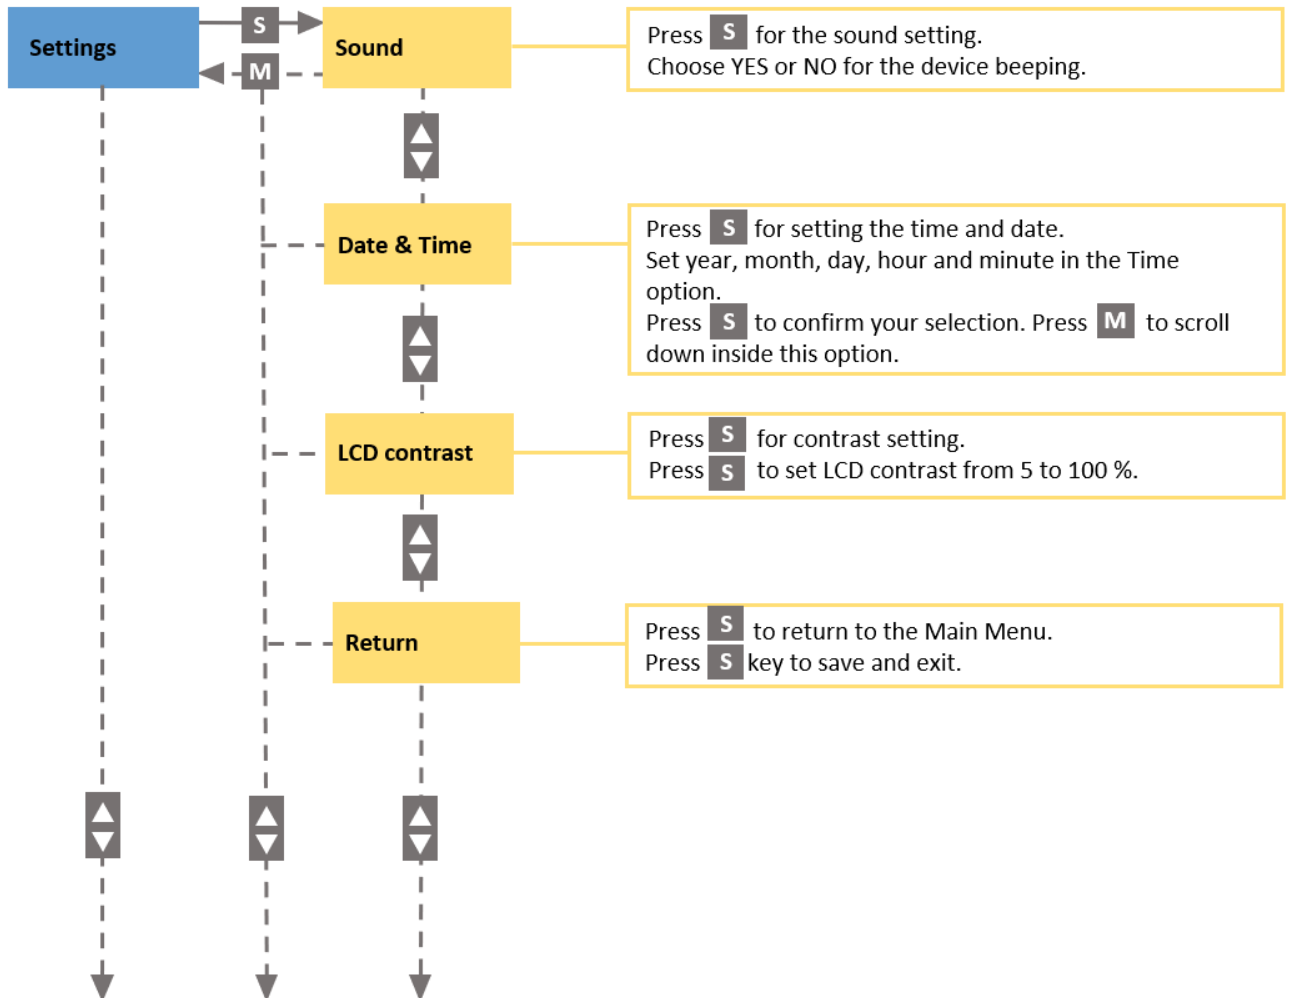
Settings

S

M

Sound

Press S for the sound setting.
Choose YES or NO for the device beeping.

Date & Time

Press S for setting the time and date.
Set year, month, day, hour and minute in the Time option.
Press S to confirm your selection. Press M to scroll down inside this option.

LCD contrast

Press S for contrast setting.
Press S to set LCD contrast from 5 to 100 %.

Return

Press S to return to the Main Menu.
Press S key to save and exit.